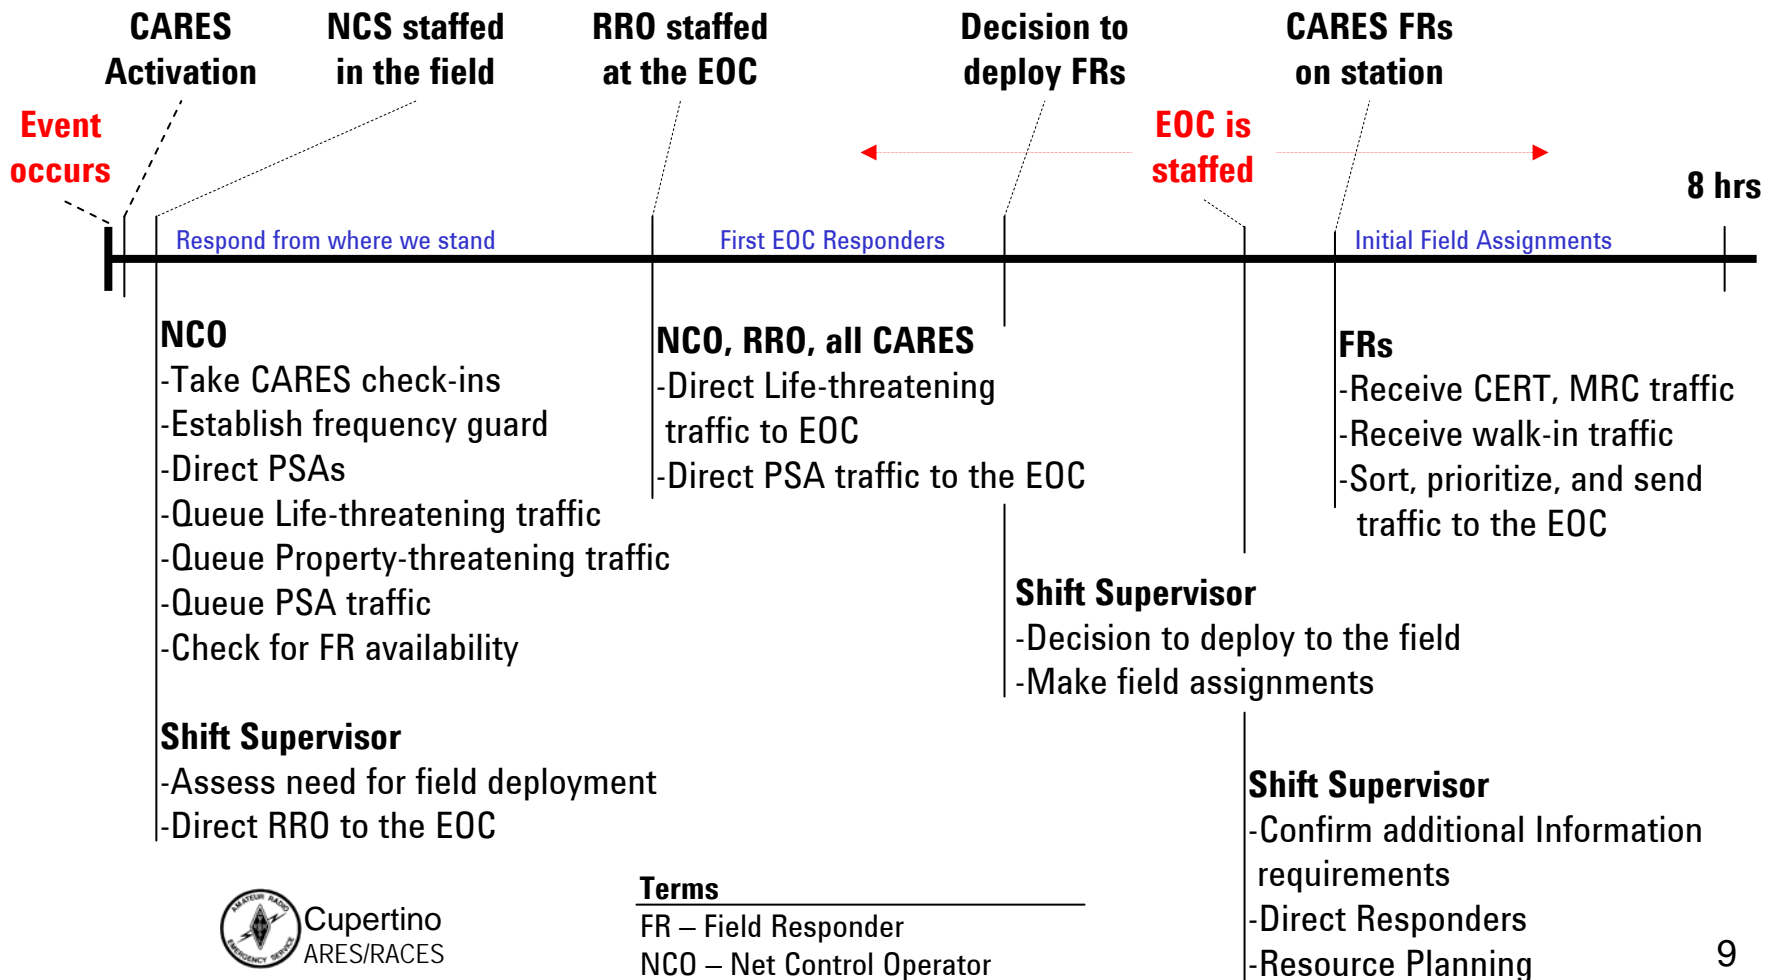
CARES Activation

NCS staffed in the field

RRO staffed at the EOC

Decision to deploy FRs

CARES FRs on station

Event occurs

EOC is staffed

8 hrs

Respond from where we stand

First EOC Responders

Initial Field Assignments

NCO
-Take CARES check-ins
-Establish frequency guard
-Direct PSAs
-Queue Life-threatening traffic
-Queue Property-threatening traffic
-Queue PSA traffic
-Check for FR availability

Shift Supervisor
-Assess need for field deployment
-Direct RRO to the EOC

NCO, RRO, all CARES
-Direct Life-threatening traffic to EOC
-Direct PSA traffic to the EOC

Shift Supervisor
-Decision to deploy to the field
-Make field assignments

FRs
-Receive CERT, MRC traffic
-Receive walk-in traffic
-Sort, prioritize, and send traffic to the EOC

Shift Supervisor
-Confirm additional Information requirements
-Direct Responders
-Resource Planning

AMATEUR RADIO EMERGENCY SERVICE
Cupertino ARES/RACES

Terms
FR – Field Responder
NCO – Net Control Operator

9